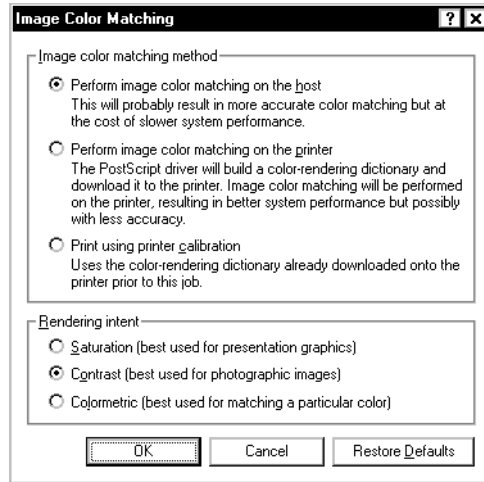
Image Color Matching

?

X

Image color matching method

Perform image color matching on the host
This will probably result in more accurate color matching but at the cost of slower system performance.

Perform image color matching on the printer
The PostScript driver will build a color-rendering dictionary and download it to the printer. Image color matching will be performed on the printer, resulting in better system performance but possibly with less accuracy.

Print using printer calibration
Uses the color-rendering dictionary already downloaded onto the printer prior to this job.

Rendering intent

Saturation (best used for presentation graphics)

Contrast (best used for photographic images)

Colormetric (best used for matching a particular color)

OK

Cancel

Restore Defaults